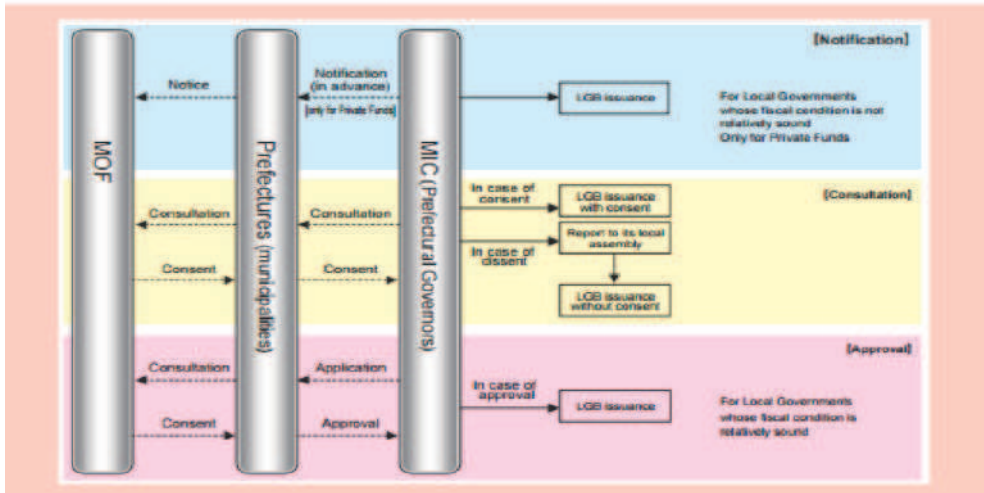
[Notification]

MOF

Prefectures (municipalities)

MIC (Prefectural Governors)

Notice

Notification (in advance)

[only for Private Funds]

LGB issuance

For Local Governments whose fiscal condition is not relatively sound
Only for Private Funds

[Consultation]

Consultation

Consultation

Consent

Consent

In case of consent

LGB issuance with consent

In case of dissent

Report to its local assembly

LGB issuance without consent

[Approval]

Consultation

Application

Consent

Approval

In case of approval

LGB issuance

For Local Governments whose fiscal condition is relatively sound